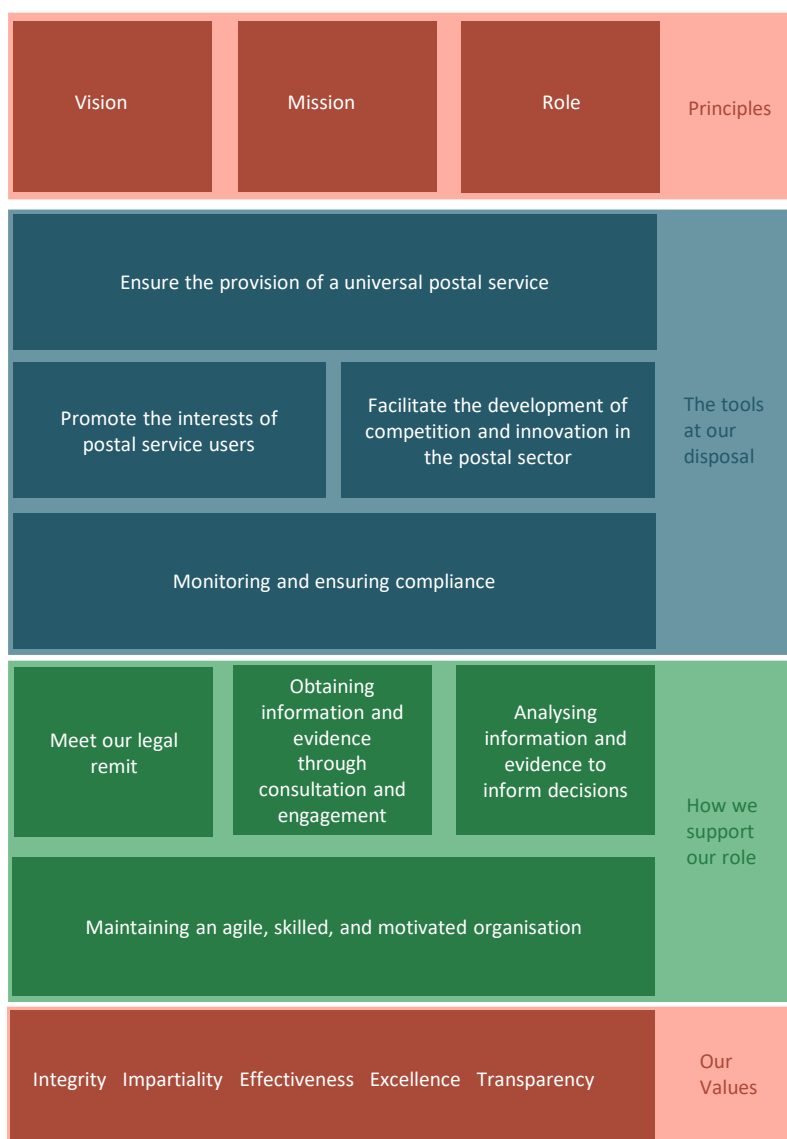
Vision

Mission

Role

Principles

Ensure the provision of a universal postal service

Promote the interests of postal service users

Facilitate the development of competition and innovation in the postal sector

The tools at our disposal

Monitoring and ensuring compliance

Meet our legal remit

Obtaining information and evidence through consultation and engagement

Analysing information and evidence to inform decisions

How we support our role

Maintaining an agile, skilled, and motivated organisation

Integrity Impartiality Effectiveness Excellence Transparency

Our Values